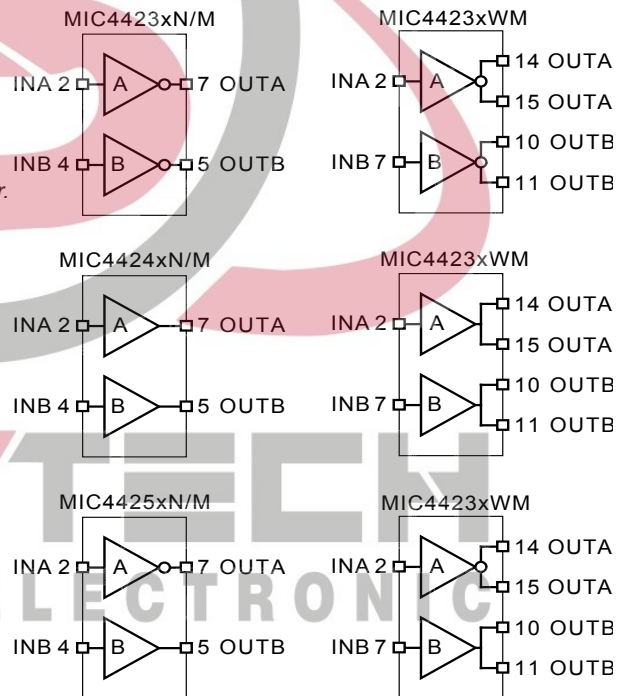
MIC4423xN/M

INA 2

A

7 OUTA

INB 4

B

5 OUTB

MIC4423xWM

INA 2

A

14 OUTA

15 OUTA

INB 7

B

10 OUTB

11 OUTB

MIC4424xN/M

INA 2

A

7 OUTA

INB 4

B

5 OUTB

MIC4423xWM

INA 2

A

14 OUTA

15 OUTA

INB 7

B

10 OUTB

11 OUTB

MIC4425xN/M

INA 2

A

7 OUTA

INB 4

B

5 OUTB

MIC4423xWM

INA 2

A

14 OUTA

15 OUTA

INB 7

B

10 OUTB

11 OUTB

TECH

ELECTRONIC